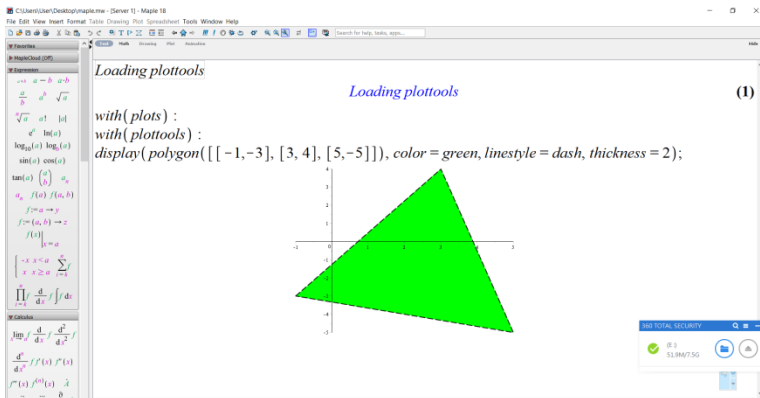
C:\Users\User\Desktop\maple.mw - [Server 1] - Maple 18
File Edit View Insert Format Table Drawing Plot Spreadsheet Tools Window Help
Search for help, tasks, apps...
Text Math Drawing Plot Animation
Hide
Favorites
MapleCloud (Off)
Expression
$a+b$ $a-b$ $a \cdot b$
$\frac{a}{b}$ $a^b$ $\sqrt{a}$
$\sqrt[b]{a}$ $a!$ $|a|$
$e^a$ $\ln(a)$
$\log_{10}(a)$ $\log_b(a)$
$\sin(a)$ $\cos(a)$
$\tan(a)$ $\binom{a}{b}$
$a_n$ $f(a)$ $f(a,b)$
$f := a \rightarrow y$
$f := (a,b) \rightarrow z$
$f(x)|_{x=a}$
$\sum_{i=k}^{n} f$
$\prod_{i=k}^{n} f$ $\frac{d}{dx} f$ $\int f\,dx$
Calculus
$\lim_{x \to a} f$ $\frac{d}{dx} f$ $\frac{d^2}{dx^2} f$
$\frac{d^n}{dx^n} f$ $f'(x)$ $f''(x)$
$f'''(x)$ $f^{(n)}(x)$

Loading plottools
Loading plottools (1)
with(plots) :
with(plottools) :
display(polygon([[−1,−3], [3, 4], [5,−5]]), color = green, linestyle = dash, thickness = 2);

4
3
2
1
-2 -1 0 1 2 3 4 5
-1
-2
-3
-4
-5

360 TOTAL SECURITY
51.9M/7.5G